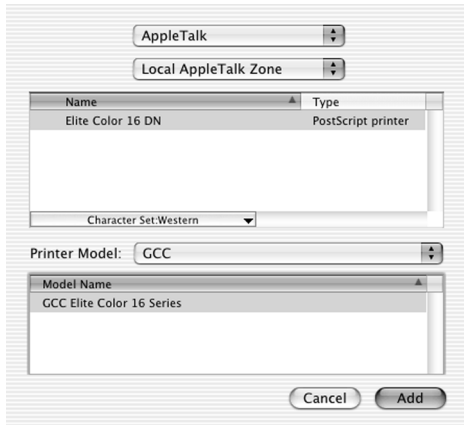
AppleTalk

Local AppleTalk Zone

| Name | Type |
|---|---|
| Elite Color 16 DN | PostScript printer |

Character Set:Western

Printer Model: GCC

| Model Name |
|---|
| GCC Elite Color 16 Series |

Cancel Add